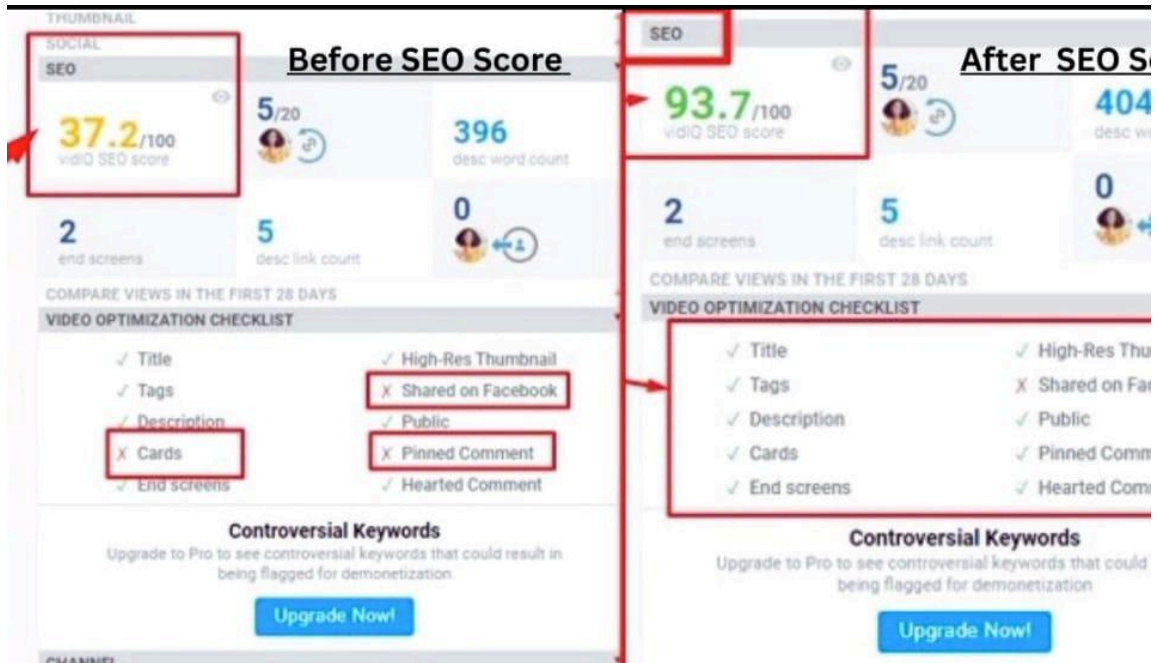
THUMBNAIL
SOCIAL
SEO

Before SEO Score

37.2/100
vidIQ SEO score

5/20

396
desc word count

2
end screens

5
desc link count

0

COMPARE VIEWS IN THE FIRST 28 DAYS

VIDEO OPTIMIZATION CHECKLIST

✓ Title
✓ Tags
✓ Description
X Cards
✓ End screens

✓ High-Res Thumbnail
X Shared on Facebook
✓ Public
X Pinned Comment
✓ Hearted Comment

Controversial Keywords
Upgrade to Pro to see controversial keywords that could result in being flagged for demonetization

Upgrade Now!

CHANNEL

SEO

After SEO Sc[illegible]

93.7/100
vidIQ SEO score

5/20

404
desc w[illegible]

2
end screens

5
desc link count

0

COMPARE VIEWS IN THE FIRST 28 DAYS

VIDEO OPTIMIZATION CHECKLIST

✓ Title
✓ Tags
✓ Description
✓ Cards
✓ End screens

✓ High-Res Thu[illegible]
X Shared on Fac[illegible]
✓ Public
✓ Pinned Comm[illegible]
✓ Hearted Com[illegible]

Controversial Keywords
Upgrade to Pro to see controversial keywords that could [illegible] being flagged for demonetization

Upgrade Now!